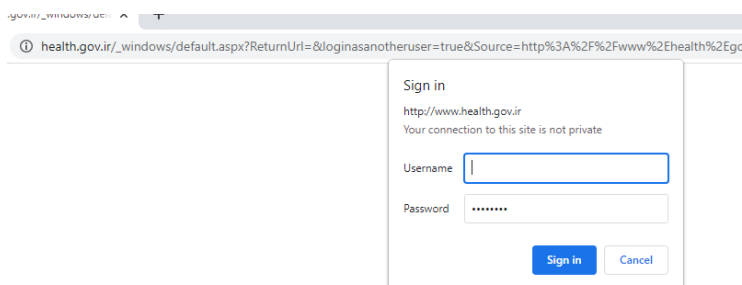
.gov.ir/_windows/def
health.gov.ir/_windows/default.aspx?ReturnUrl=&loginasanotheruser=true&Source=http%3A%2F%2Fwww%2Ehealth%2Egc

Sign in
http://www.health.gov.ir
Your connection to this site is not private
Username
Password ••••••••
Sign in
Cancel